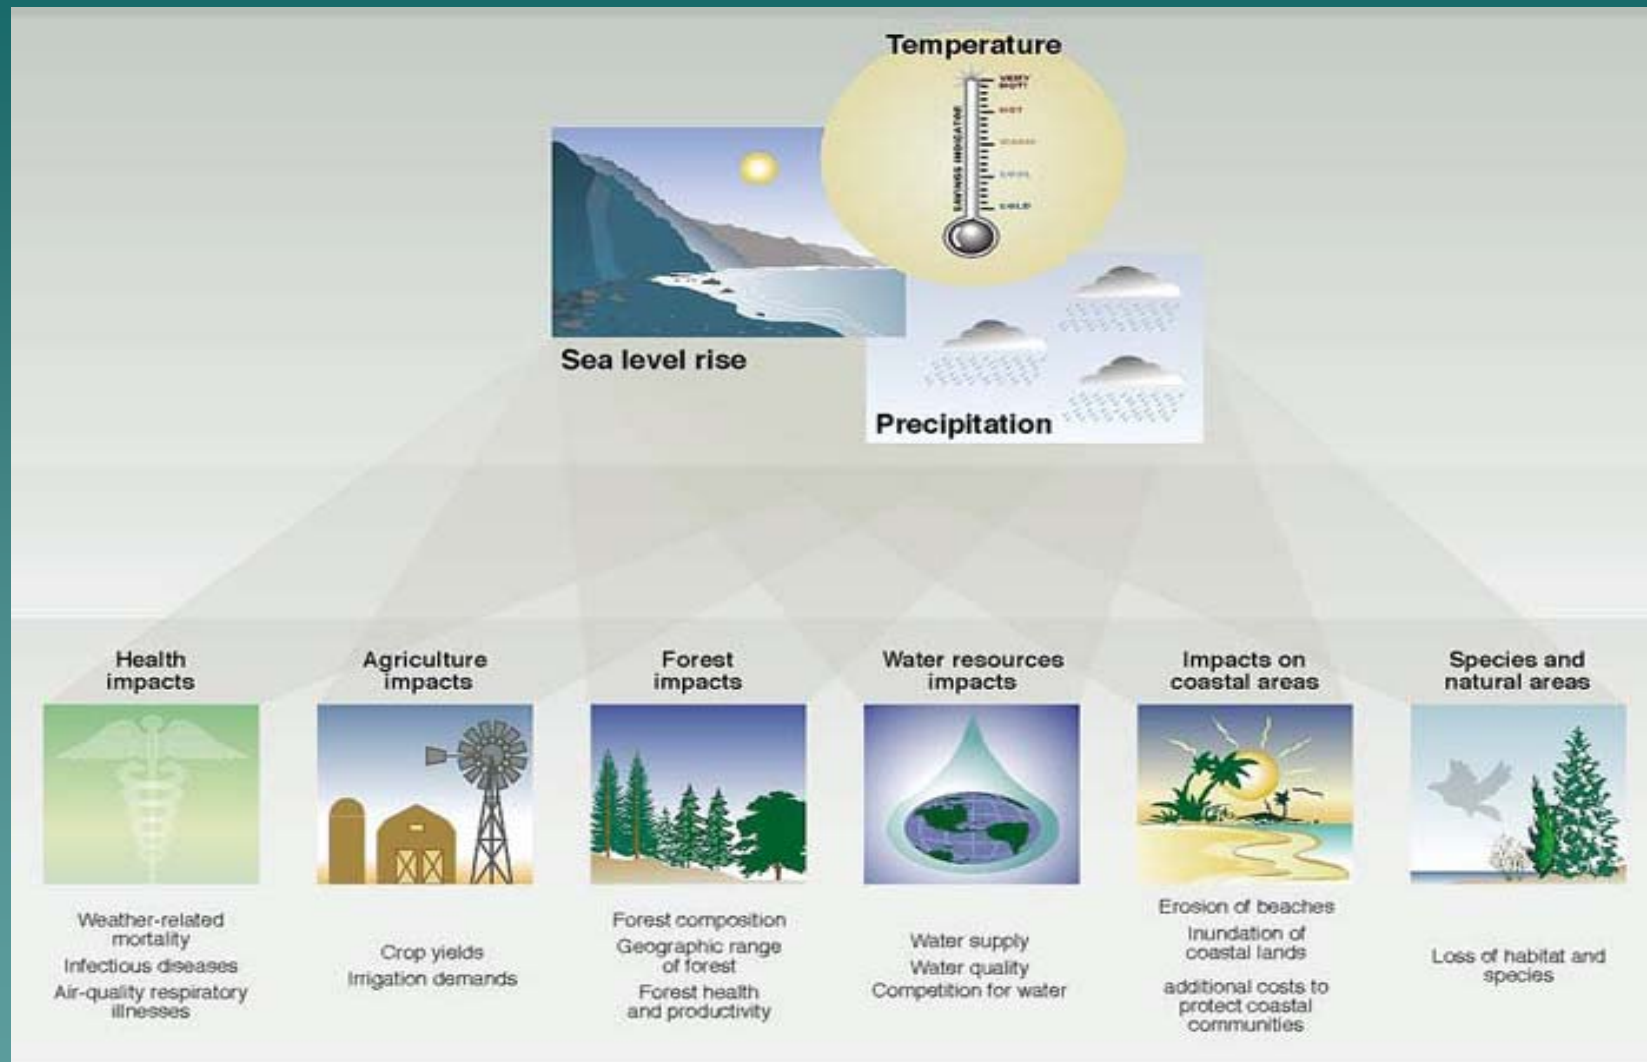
Temperature

VERY HOT
HOT
WARM
COOL
COLD
SAVINGS INDICATOR

Sea level rise

Precipitation

Health impacts

Weather-related mortality
Infectious diseases
Air-quality respiratory illnesses

Agriculture impacts

Crop yields
Irrigation demands

Forest impacts

Forest composition
Geographic range of forest
Forest health and productivity

Water resources impacts

Water supply
Water quality
Competition for water

Impacts on coastal areas

Erosion of beaches
Inundation of coastal lands
additional costs to protect coastal communities

Species and natural areas

Loss of habitat and species